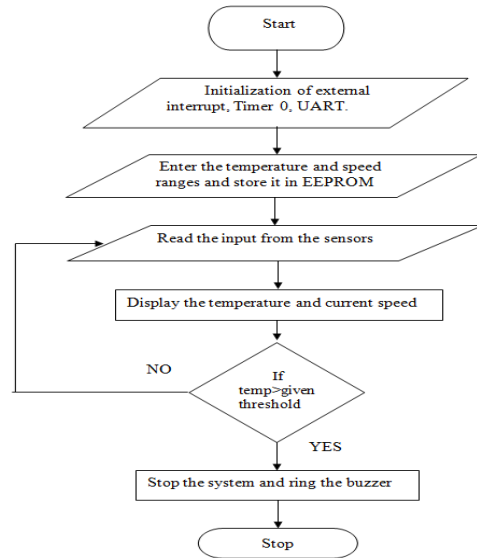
Start

Initialization of external interrupt, Timer 0, UART.

Enter the temperature and speed ranges and store it in EEPROM

Read the input from the sensors

Display the temperature and current speed

NO

If temp>given threshold

YES

Stop the system and ring the buzzer

Stop